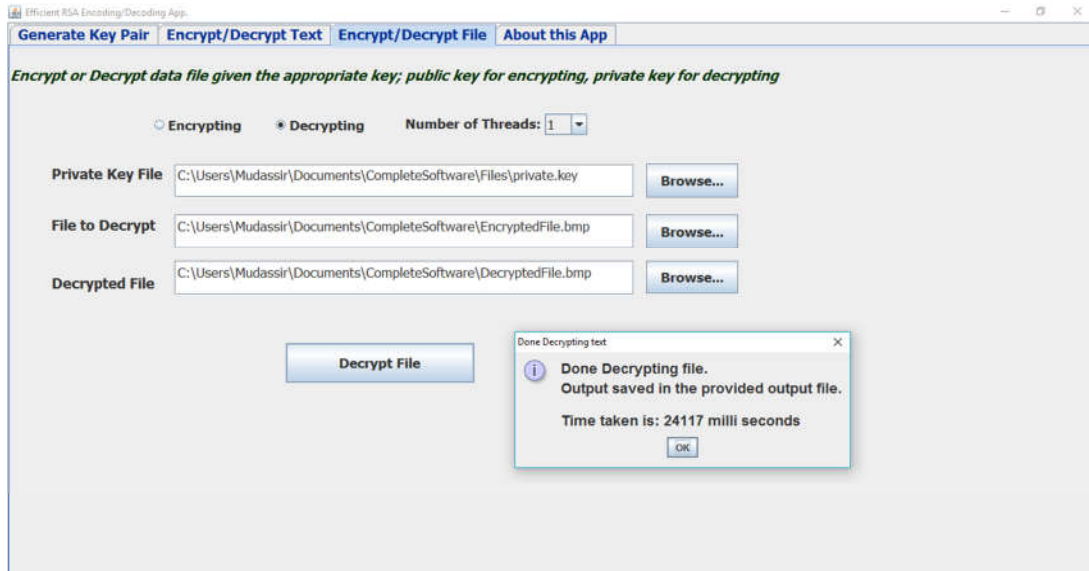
Efficient RSA Encoding/Decoding App.

Generate Key Pair | Encrypt/Decrypt Text | Encrypt/Decrypt File | About this App

Encrypt or Decrypt data file given the appropriate key; public key for encrypting, private key for decrypting

Encrypting Decrypting Number of Threads: 1

Private Key File C:\Users\Mudassir\Documents\CompleteSoftware\Files\private.key Browse...

File to Decrypt C:\Users\Mudassir\Documents\CompleteSoftware\EncryptedFile.bmp Browse...

Decrypted File C:\Users\Mudassir\Documents\CompleteSoftware\DecryptedFile.bmp Browse...

Decrypt File

Done Decrypting text

Done Decrypting file.
Output saved in the provided output file.

Time taken is: 24117 milli seconds

OK